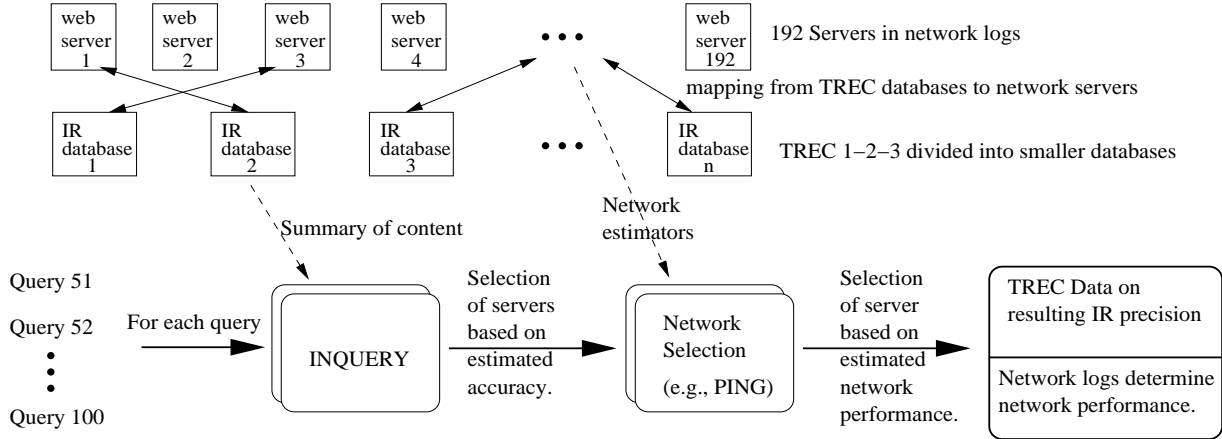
web server 1

web server 2

web server 3

web server 4

• • •

web server 192

192 Servers in network logs

mapping from TREC databases to network servers

IR database 1

IR database 2

IR database 3

• • •

IR database n

TREC 1–2–3 divided into smaller databases

Summary of content

Network estimators

Query 51

Query 52

Query 100

For each query

INQUERY

Selection of servers based on estimated accuracy.

Network Selection (e.g., PING)

Selection of server based on estimated network performance.

TREC Data on resulting IR precision

Network logs determine network performance.